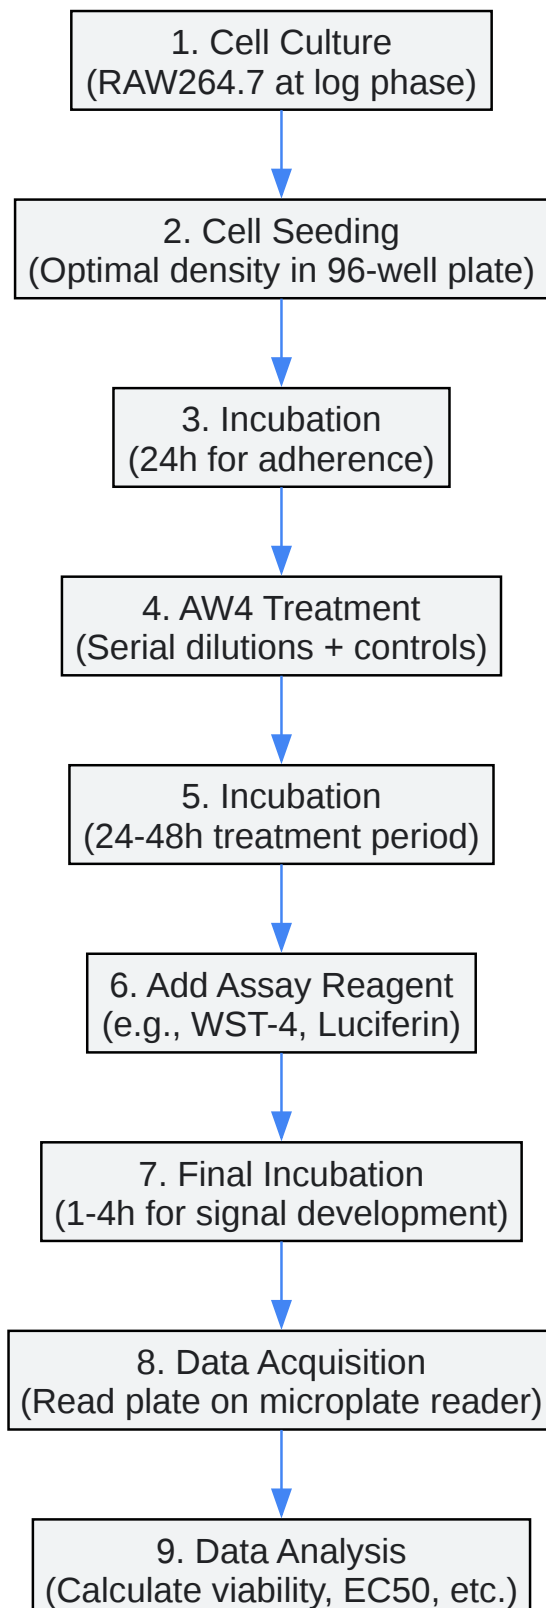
1. Cell Culture
(RAW264.7 at log phase)

2. Cell Seeding
(Optimal density in 96-well plate)

3. Incubation
(24h for adherence)

4. AW4 Treatment
(Serial dilutions + controls)

5. Incubation
(24-48h treatment period)

6. Add Assay Reagent
(e.g., WST-4, Luciferin)

7. Final Incubation
(1-4h for signal development)

8. Data Acquisition
(Read plate on microplate reader)

9. Data Analysis
(Calculate viability, EC50, etc.)